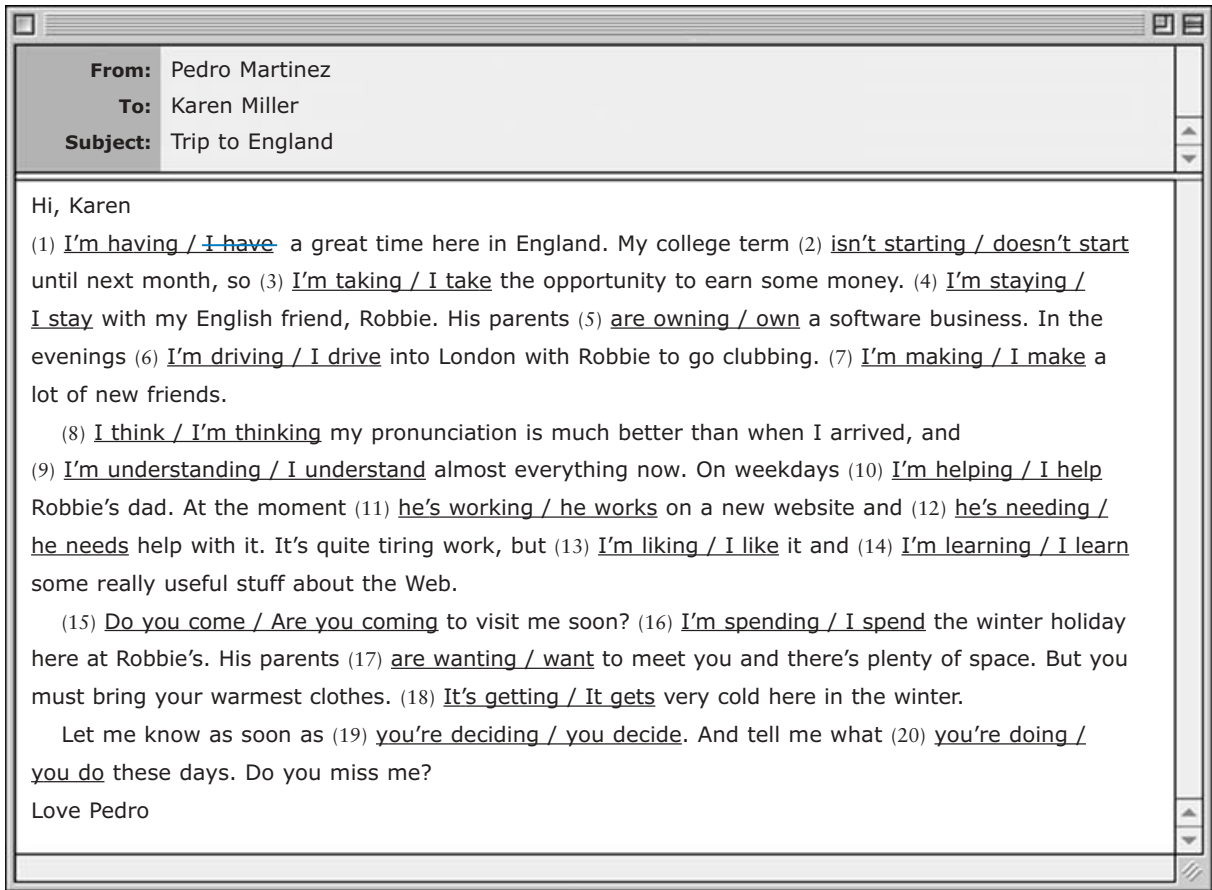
From: Pedro Martinez
To: Karen Miller
Subject: Trip to England

Hi, Karen

(1) I'm having / ~~I have~~ a great time here in England. My college term (2) isn't starting / doesn't start until next month, so (3) I'm taking / I take the opportunity to earn some money. (4) I'm staying / I stay with my English friend, Robbie. His parents (5) are owning / own a software business. In the evenings (6) I'm driving / I drive into London with Robbie to go clubbing. (7) I'm making / I make a lot of new friends.

(8) I think / I'm thinking my pronunciation is much better than when I arrived, and (9) I'm understanding / I understand almost everything now. On weekdays (10) I'm helping / I help Robbie's dad. At the moment (11) he's working / he works on a new website and (12) he's needing / he needs help with it. It's quite tiring work, but (13) I'm liking / I like it and (14) I'm learning / I learn some really useful stuff about the Web.

(15) Do you come / Are you coming to visit me soon? (16) I'm spending / I spend the winter holiday here at Robbie's. His parents (17) are wanting / want to meet you and there's plenty of space. But you must bring your warmest clothes. (18) It's getting / It gets very cold here in the winter.

Let me know as soon as (19) you're deciding / you decide. And tell me what (20) you're doing / you do these days. Do you miss me?
Love Pedro